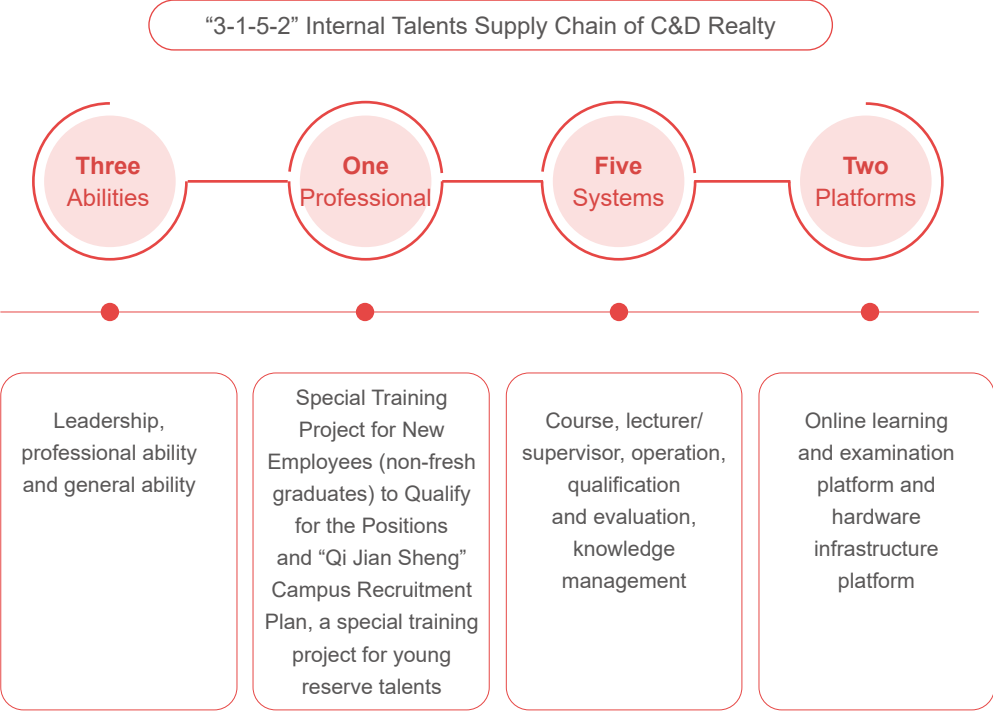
“3-1-5-2” Internal Talents Supply Chain of C&D Realty

Three Abilities

One Professional

Five Systems

Two Platforms

Leadership, professional ability and general ability

Special Training Project for New Employees (non-fresh graduates) to Qualify for the Positions and “Qi Jian Sheng” Campus Recruitment Plan, a special training project for young reserve talents

Course, lecturer/ supervisor, operation, qualification and evaluation, knowledge management

Online learning and examination platform and hardware infrastructure platform